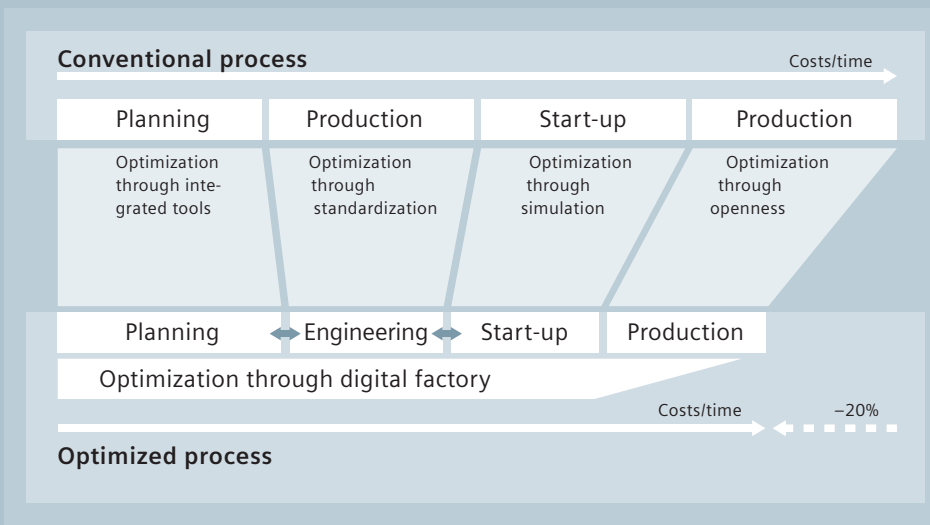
Conventional process

Costs/time

Planning

Production

Start-up

Production

Optimization through integrated tools

Optimization through standardization

Optimization through simulation

Optimization through openness

Planning

Engineering

Start-up

Production

Optimization through digital factory

Costs/time

−20%

Optimized process